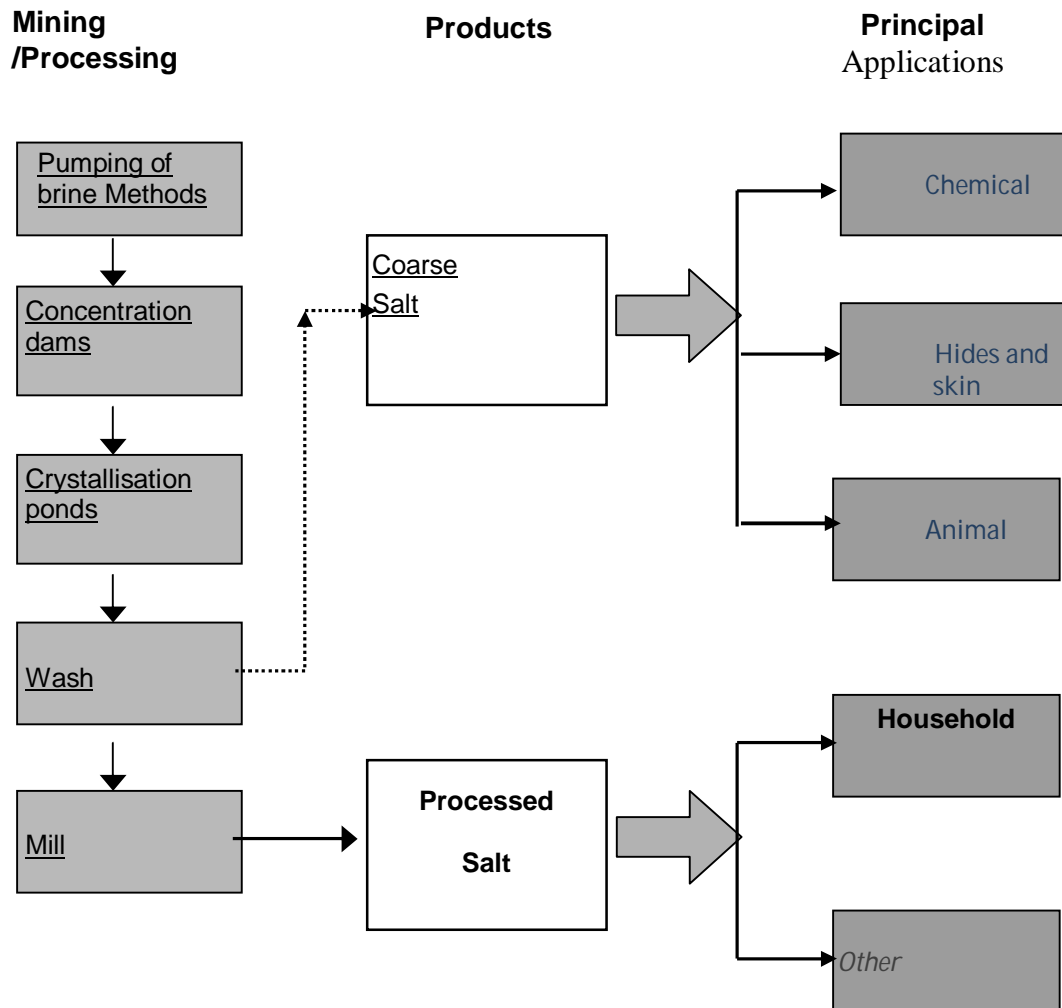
Mining /Processing

Products

Principal Applications

Pumping of brine Methods

Concentration dams

Crystallisation ponds

Wash

Mill

Coarse Salt

Processed Salt

Chemical

Hides and skin

Animal

Household

Other